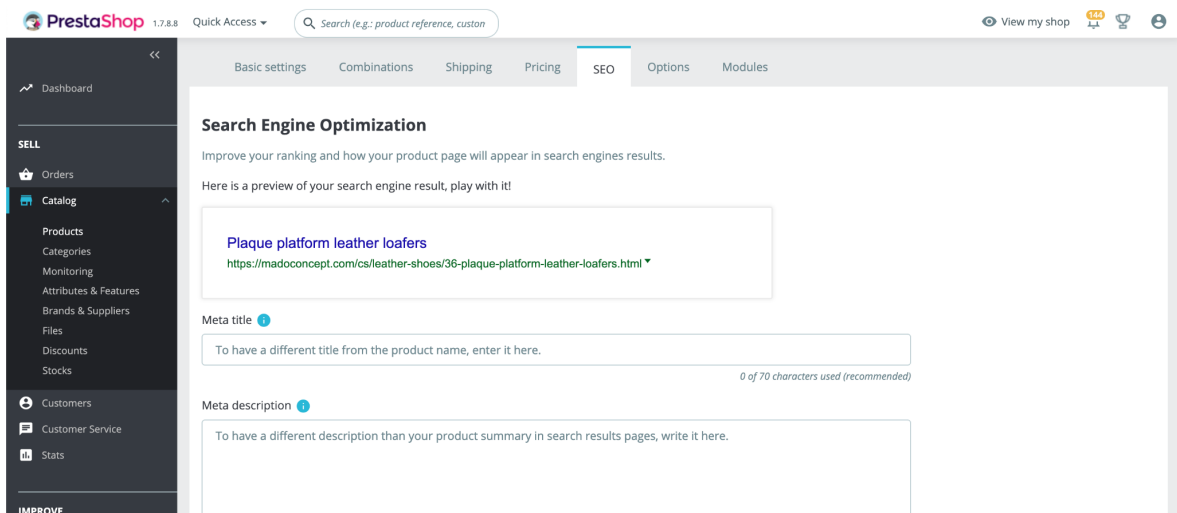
PrestaShop 1.7.8.8 Quick Access ▾ Search (e.g.: product reference, custon

View my shop 144

<<

Dashboard

SELL

Orders

Catalog

Products
Categories
Monitoring
Attributes & Features
Brands & Suppliers
Files
Discounts
Stocks

Customers

Customer Service

Stats

IMPROVE

Basic settings Combinations Shipping Pricing SEO Options Modules

Search Engine Optimization

Improve your ranking and how your product page will appear in search engines results.

Here is a preview of your search engine result, play with it!

Plaque platform leather loafers
https://madoconcept.com/cs/leather-shoes/36-plaque-platform-leather-loafers.html ▾

Meta title

To have a different title from the product name, enter it here.

0 of 70 characters used (recommended)

Meta description

To have a different description than your product summary in search results pages, write it here.